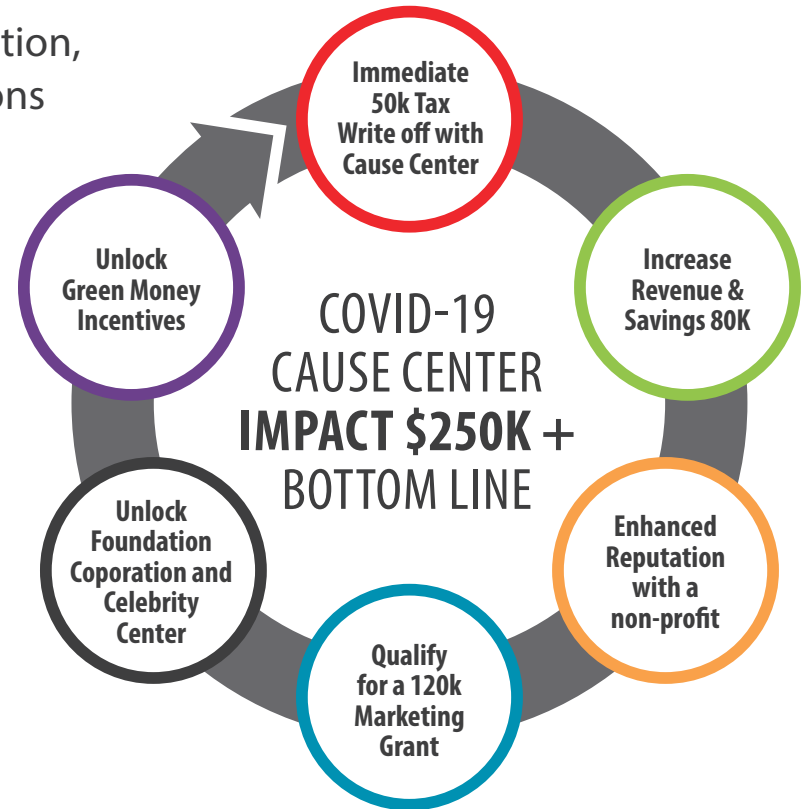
tion,
ons

Immediate 50k Tax Write off with Cause Center

Increase Revenue & Savings 80K

Enhanced Reputation with a non-profit

Qualify for a 120k Marketing Grant

Unlock Foundation Coporation and Celebrity Center

Unlock Green Money Incentives

COVID-19
CAUSE CENTER
IMPACT $250K +
BOTTOM LINE